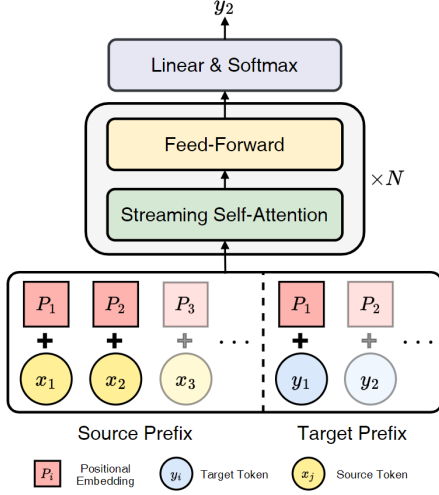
$y_2$

Linear & Softmax

Feed-Forward

Streaming Self-Attention

$\times N$

$P_1$ $P_2$ $P_3$ $\cdots$ $P_1$ $P_2$ $\cdots$

+ + + + +

$x_1$ $x_2$ $x_3$ $y_1$ $y_2$

Source Prefix

Target Prefix

$P_i$ Positional Embedding

$y_i$ Target Token

$x_j$ Source Token